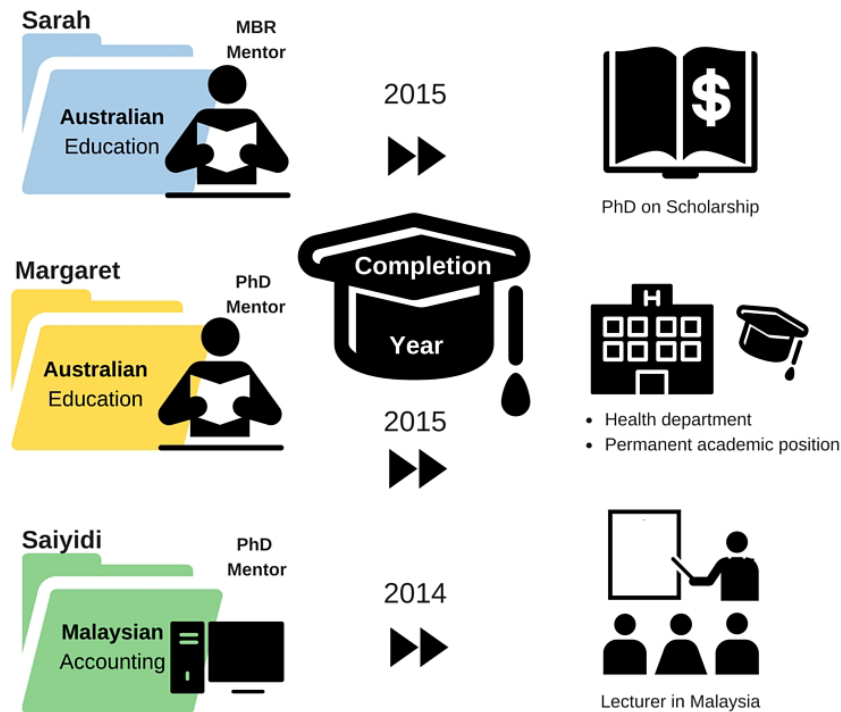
Sarah

MBR Mentor

Australian Education

2015

PhD on Scholarship

Completion Year

Margaret

PhD Mentor

Australian Education

2015

H

- Health department
- Permanent academic position

Saiyidi

PhD Mentor

Malaysian Accounting

2014

Lecturer in Malaysia